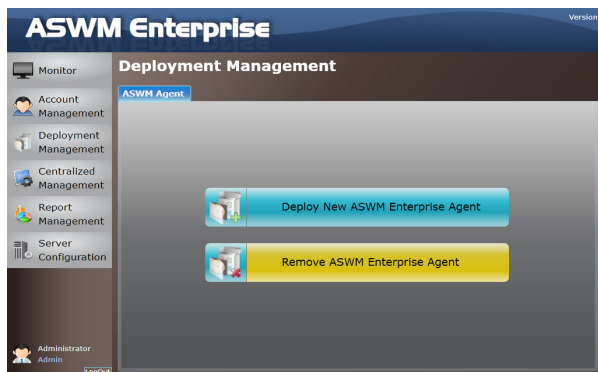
ASWM Enterprise

Version

Monitor

Account Management

Deployment Management

Centralized Management

Report Management

Server Configuration

Administrator
Admin

LogOut

Deployment Management

ASWM Agent

Deploy New ASWM Enterprise Agent

Remove ASWM Enterprise Agent